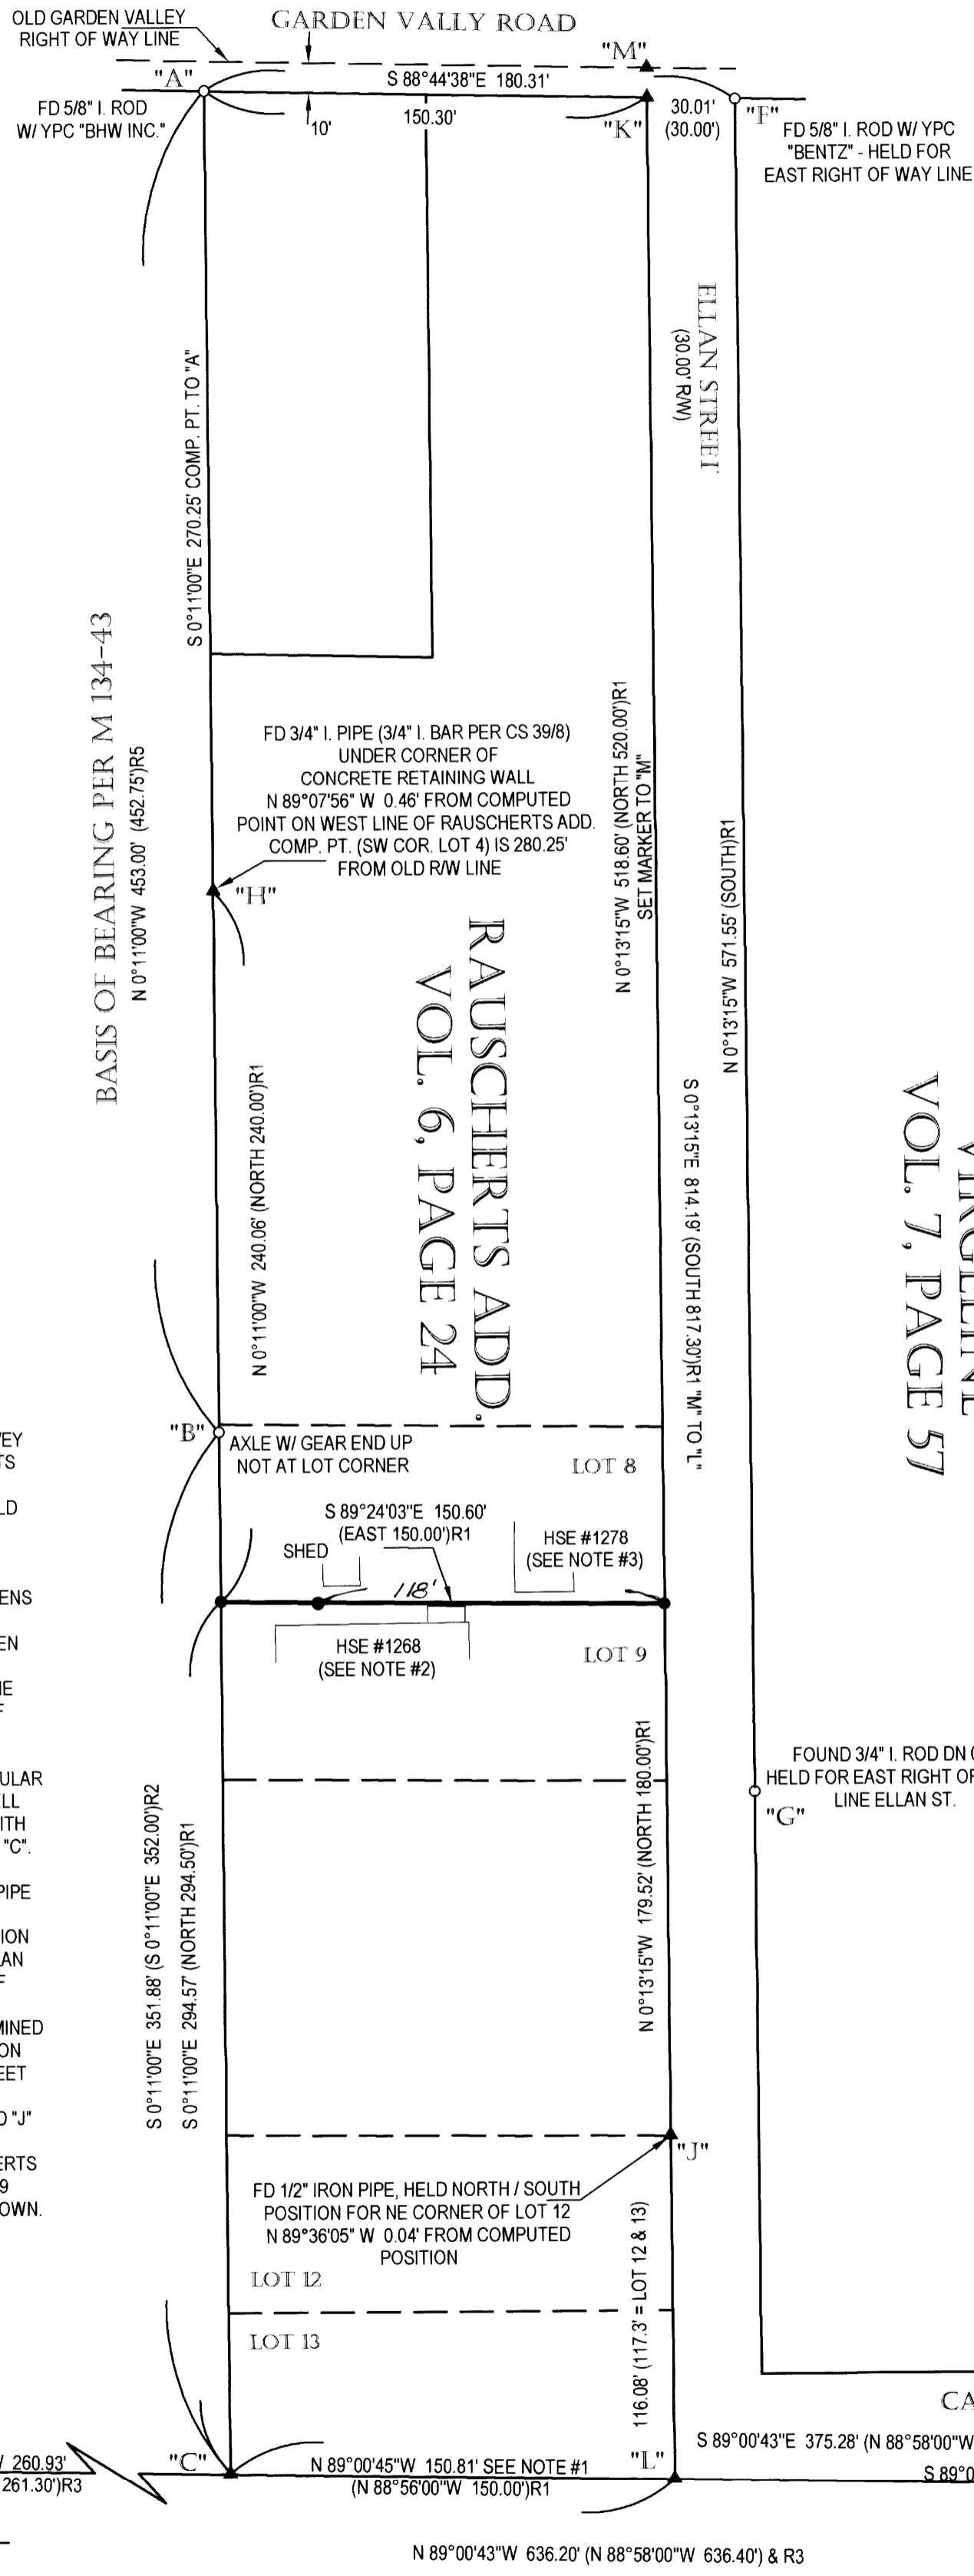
OLD GARDEN VALLEY RIGHT OF WAY LINE

GARDEN VALLY ROAD

"M"

"A"

S 88°44'38"E 180.31'

FD 5/8" I. ROD W/ YPC "BHW INC."

10'

150.30'

"K"

30.01' (30.00')

"F"

FD 5/8" I. ROD W/ YPC "BENTZ" - HELD FOR EAST RIGHT OF WAY LINE

ELLAN STREET (30.00' R/W)

S 0°11'00"E 270.25' COMP. PT. TO "A"

BASIS OF BEARING PER M 134-43

N 0°11'00"W 453.00' (452.75')R5

FD 3/4" I. PIPE (3/4" I. BAR PER CS 39/8) UNDER CORNER OF CONCRETE RETAINING WALL N 89°07'56" W 0.46' FROM COMPUTED POINT ON WEST LINE OF RAUSCHERTS ADD. COMP. PT. (SW COR. LOT 4) IS 280.25' FROM OLD R/W LINE

"H"

N 0°13'15"W 518.60' (NORTH 520.00')R1 SET MARKER TO "M"

N 0°13'15"W 571.55' (SOUTH)R1

RAUSCHERTS ADD. VOL. 6, PAGE 24

VOL. 7, PAGE 57

N 0°11'00"W 240.06' (NORTH 240.00')R1

S 0°13'15"E 814.19' (SOUTH 817.30')R1 "M" TO "L"

"B"

AXLE W/ GEAR END UP NOT AT LOT CORNER

LOT 8

EY
TS

LD

S 89°24'03"E 150.60' (EAST 150.00')R1

SHED

HSE #1278 (SEE NOTE #3)

118'

ENS

EN

HSE #1268 (SEE NOTE #2)

LOT 9

IE
F

ULAR
LL
ITH
"C".

FOUND 3/4" I. ROD DN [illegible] HELD FOR EAST RIGHT OF LINE ELLAN ST.

"G"

N 0°13'15"W 179.52' (NORTH 180.00')R1

S 0°11'00"E 351.88' (S 0°11'00"E 352.00')R2

S 0°11'00"E 294.57' (NORTH 294.50')R1

PIPE

ION
AN
F

MINED
ON
EET

D "J"

ERTS
9
OWN.

"J"

FD 1/2" IRON PIPE, HELD NORTH / SOUTH POSITION FOR NE CORNER OF LOT 12 N 89°36'05" W 0.04' FROM COMPUTED POSITION

LOT 12

116.08' (117.3' = LOT 12 & 13)

LOT 13

CA

S 89°00'43"E 375.28' (N 88°58'00"W

S 89°0

/ 260.93'
261.30')R3

"C"

"L"

N 89°00'45"W 150.81' SEE NOTE #1 (N 88°56'00"W 150.00')R1

N 89°00'43"W 636.20' (N 88°58'00"W 636.40') & R3